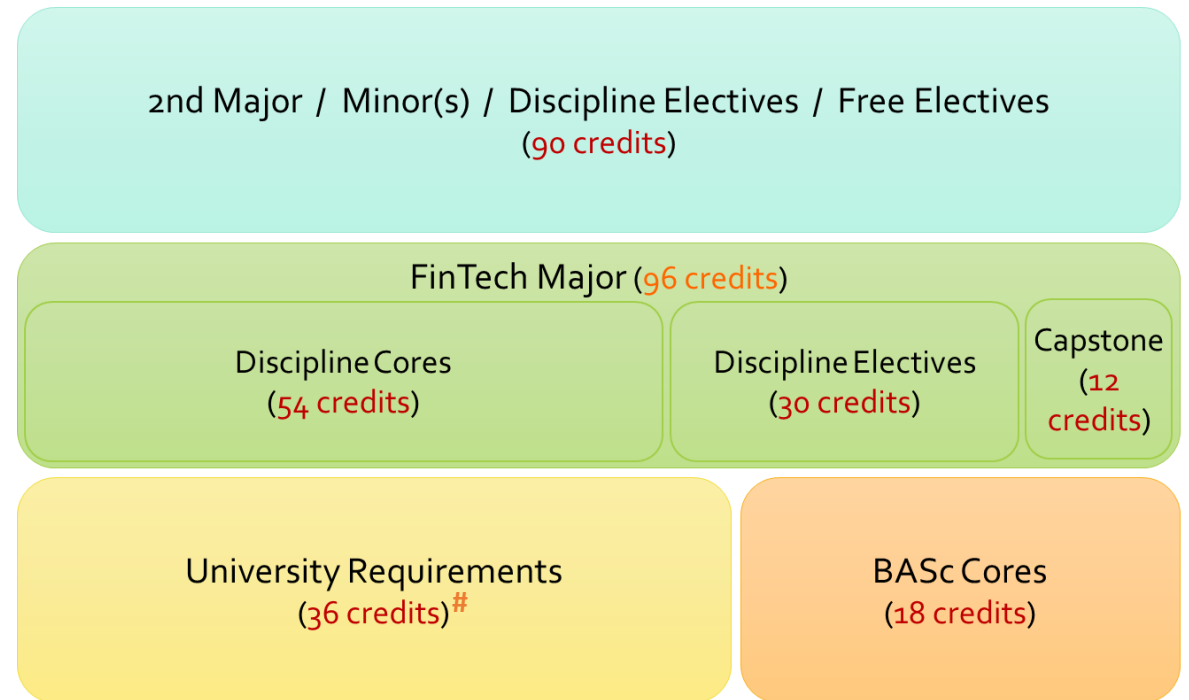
2nd Major / Minor(s) / Discipline Electives / Free Electives
(90 credits)

FinTech Major (96 credits)

Discipline Cores
(54 credits)

Discipline Electives
(30 credits)

Capstone
(12 credits)

University Requirements
(36 credits)#

BASc Cores
(18 credits)